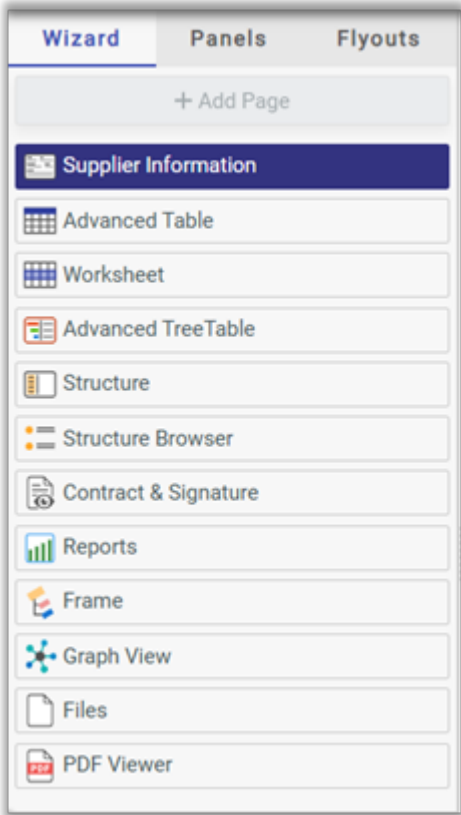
Wizard Panels Flyouts

+ Add Page

Supplier Information

Advanced Table

Worksheet

Advanced TreeTable

Structure

Structure Browser

Contract & Signature

Reports

Frame

Graph View

Files

PDF PDF Viewer